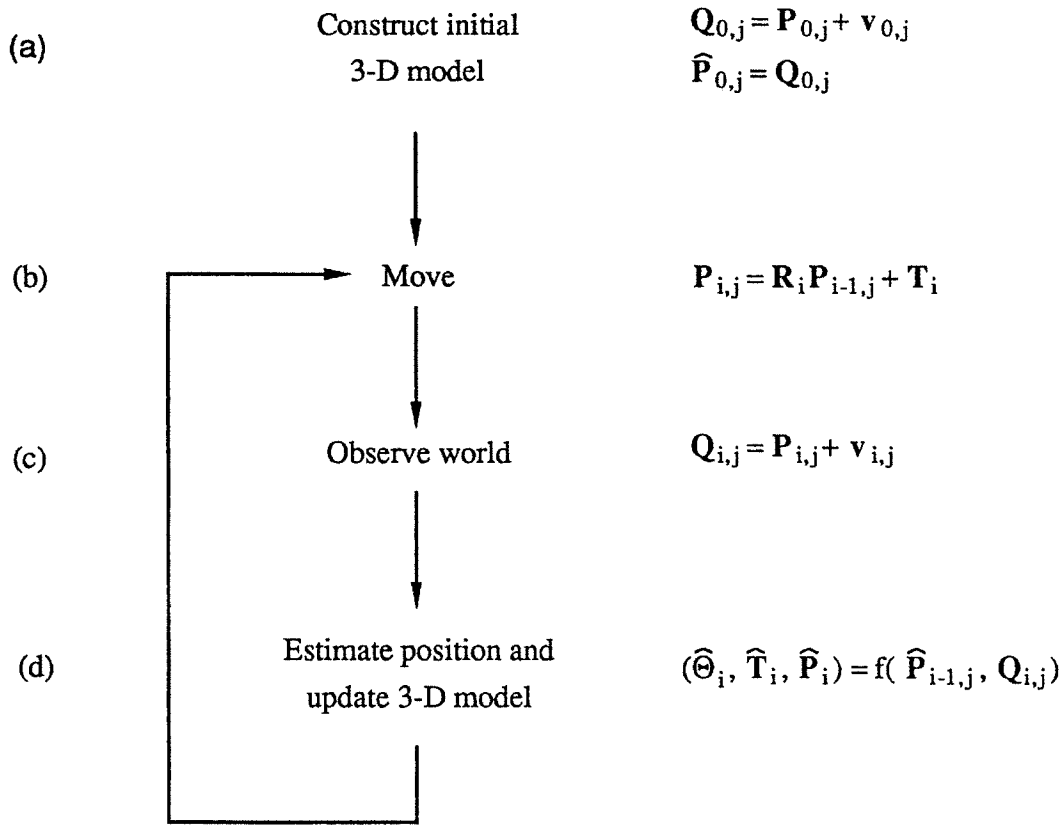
(a) Construct initial 3-D model

$\mathbf{Q}_{0,j} = \mathbf{P}_{0,j} + \mathbf{v}_{0,j}$

$\widehat{\mathbf{P}}_{0,j} = \mathbf{Q}_{0,j}$

(b) Move

$\mathbf{P}_{i,j} = \mathbf{R}_i \mathbf{P}_{i-1,j} + \mathbf{T}_i$

(c) Observe world

$\mathbf{Q}_{i,j} = \mathbf{P}_{i,j} + \mathbf{v}_{i,j}$

(d) Estimate position and update 3-D model

$(\widehat{\Theta}_i, \widehat{\mathbf{T}}_i, \widehat{\mathbf{P}}_i) = f(\widehat{\mathbf{P}}_{i-1,j}, \mathbf{Q}_{i,j})$